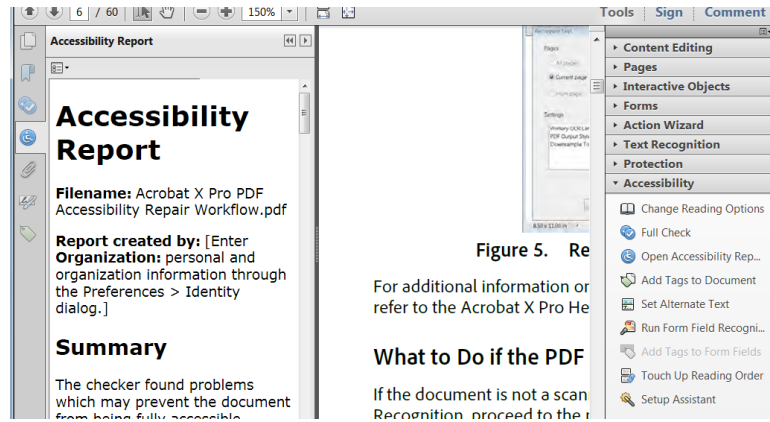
6 / 60 150%

Tools | Sign | Comment

Accessibility Report

Accessibility Report

Filename: Acrobat X Pro PDF Accessibility Repair Workflow.pdf

Report created by: [Enter Organization: personal and organization information through the Preferences > Identity dialog.]

Summary

The checker found problems which may prevent the document from being fully accessible.

Pages
All pages
Current page
From page
Settings
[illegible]
8.50 x 11.00 in

Figure 5. Re

For additional information or refer to the Acrobat X Pro He

What to Do if the PDF

If the document is not a scan Recognition, proceed to the r

Content Editing
Pages
Interactive Objects
Forms
Action Wizard
Text Recognition
Protection
Accessibility
Change Reading Options
Full Check
Open Accessibility Rep...
Add Tags to Document
Set Alternate Text
Run Form Field Recogni...
Add Tags to Form Fields
Touch Up Reading Order
Setup Assistant